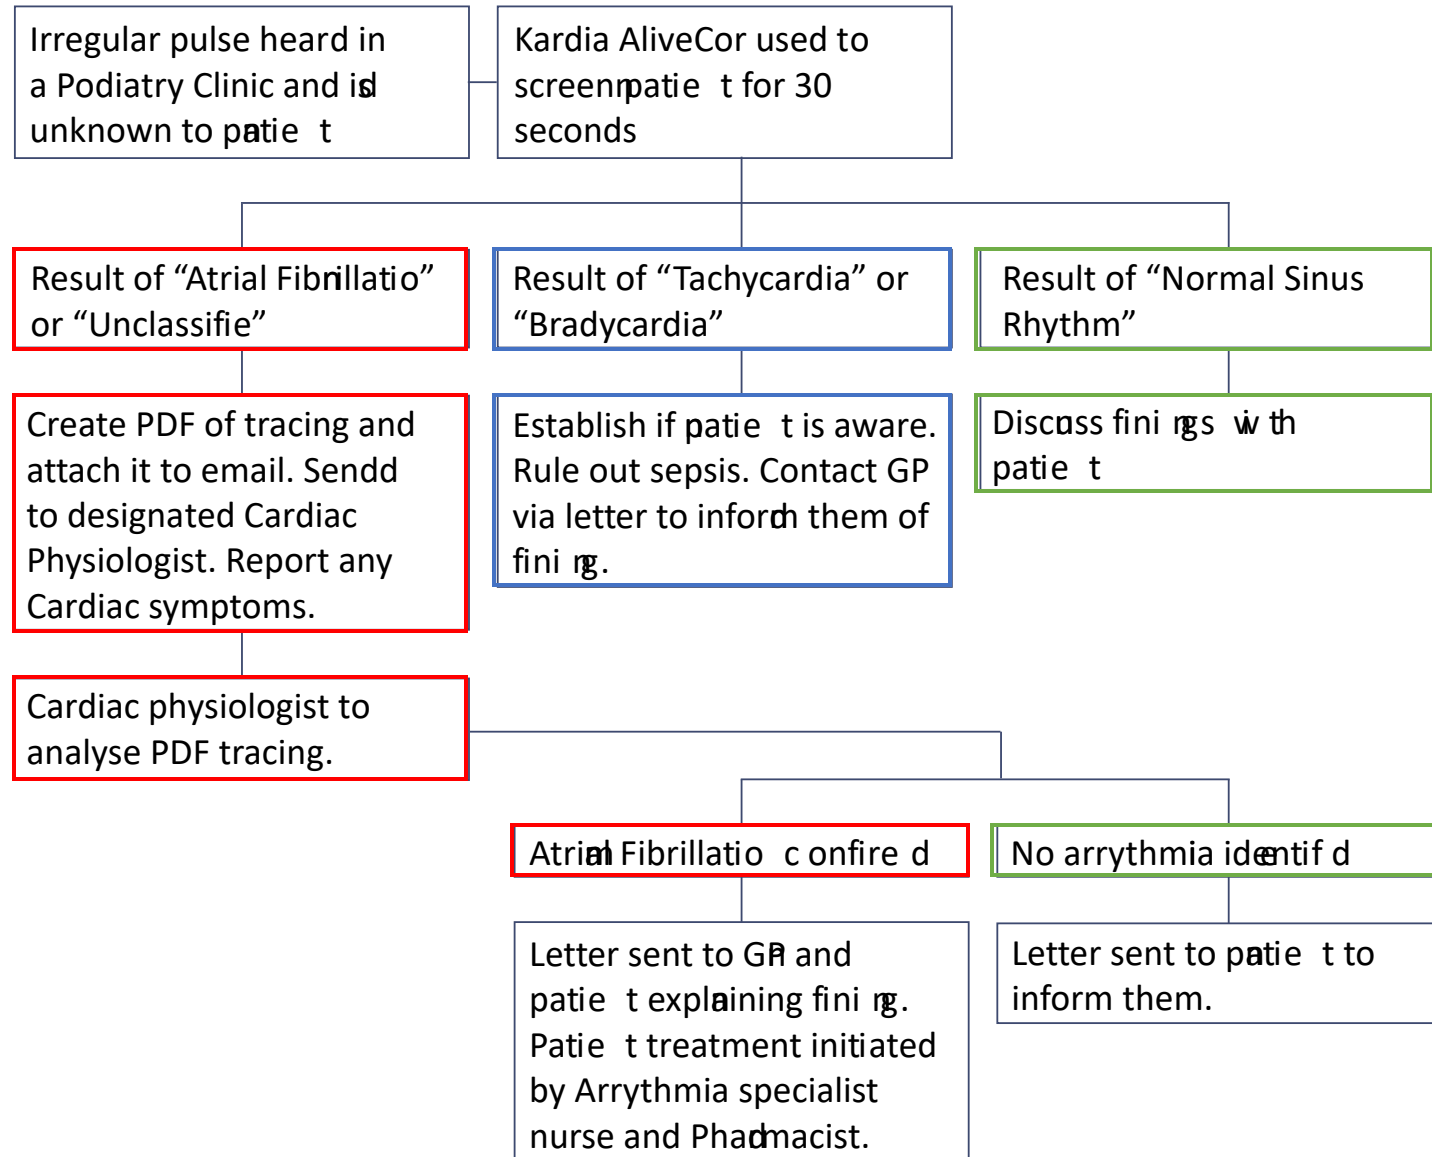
Irregular pulse heard in a Podiatry Clinic and isd unknown to patie t

Kardia AliveCor used to screenpatie t for 30 seconds

Result of “Atrial Fibnillatio” or “Unclassifie”

Result of “Tachycardia” or “Bradycardia”

Result of “Normal Sinus Rhythm”

Create PDF of tracing and attach it to email. Sendd to designated Cardiac Physiologist. Report any Cardiac symptoms.

Establish if patie t is aware. Rule out sepsis. Contact GP via letter to inform them of fini ng.

Discuss fini ngs wi th patie t

Cardiac physiologist to analyse PDF tracing.

Atrial Fibrillatio c onfire d

No arrythmia identif d

Letter sent to GP and patie t explaining fini ng. Patie t treatment initiated by Arrythmia specialist nurse and Phadmacist.

Letter sent to patie t to inform them.